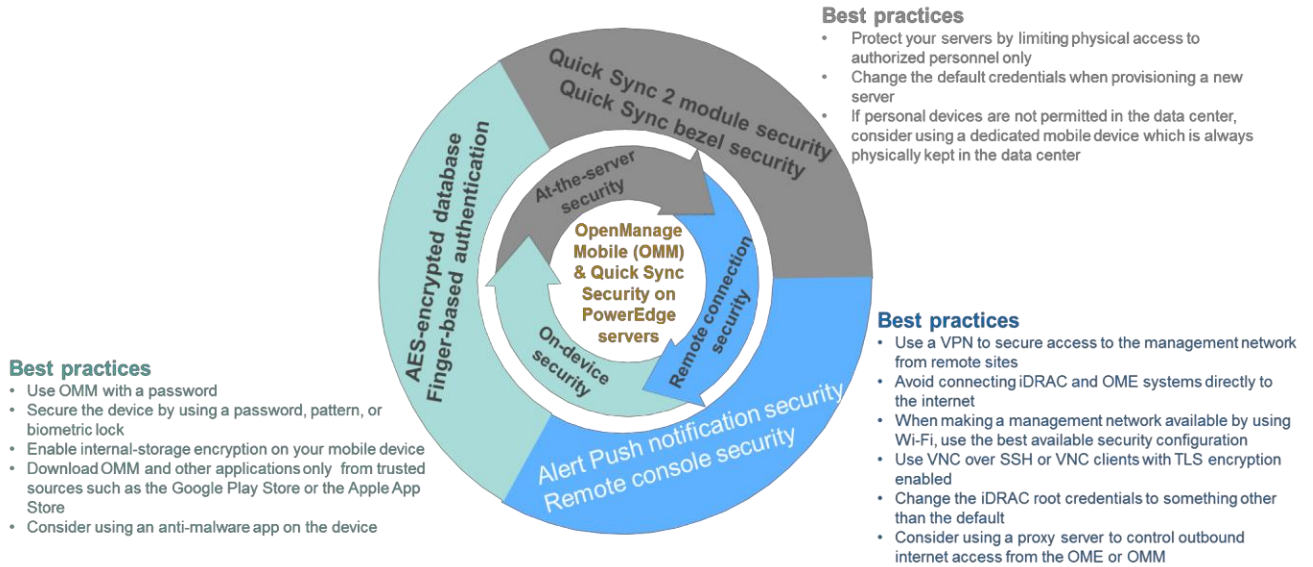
Best practices
- Protect your servers by limiting physical access to authorized personnel only
- Change the default credentials when provisioning a new server
- If personal devices are not permitted in the data center, consider using a dedicated mobile device which is always physically kept in the data center

Quick Sync 2 module security
Quick Sync bezel security

AES-encrypted database
Finger-based authentication

At-the-server security

OpenManage Mobile (OMM) & Quick Sync Security on PowerEdge servers

Remote connection security

On-device security

Alert Push notification security
Remote console security

Best practices
- Use a VPN to secure access to the management network from remote sites
- Avoid connecting iDRAC and OME systems directly to the internet
- When making a management network available by using Wi-Fi, use the best available security configuration
- Use VNC over SSH or VNC clients with TLS encryption enabled
- Change the iDRAC root credentials to something other than the default
- Consider using a proxy server to control outbound internet access from the OME or OMM

Best practices
- Use OMM with a password
- Secure the device by using a password, pattern, or biometric lock
- Enable internal-storage encryption on your mobile device
- Download OMM and other applications only from trusted sources such as the Google Play Store or the Apple App Store
- Consider using an anti-malware app on the device